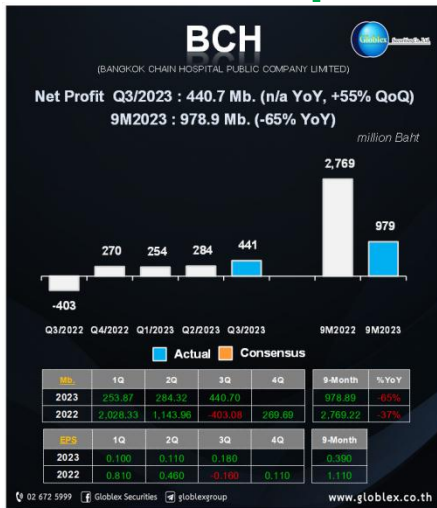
BCH

Globlex Securities Co.,Ltd.

(BANGKOK CHAIN HOSPITAL PUBLIC COMPANY LIMITED)

Net Profit Q3/2023 : 440.7 Mb. (n/a YoY, +55% QoQ)

9M2023 : 978.9 Mb. (-65% YoY)

million Baht

-403
270
254
284
441
2,769
979

Q3/2022 Q4/2022 Q1/2023 Q2/2023 Q3/2023 9M2022 9M2023

Actual Consensus

| Mb. | 1Q | 2Q | 3Q | 4Q |
|---|---|---|---|---|
| 2023 | 253.87 | 284.32 | 440.70 | |
| 2022 | 2,028.33 | 1,143.96 | -403.08 | 269.69 |

| 9-Month | %YoY |
|---|---|
| 978.89 | -65% |
| 2,769.22 | -37% |

| EPS | 1Q | 2Q | 3Q | 4Q |
|---|---|---|---|---|
| 2023 | 0.100 | 0.110 | 0.180 | |
| 2022 | 0.810 | 0.460 | -0.160 | 0.110 |

| 9-Month |
|---|
| 0.390 |
| 1.110 |

02 672 5999 Globlex Securities globlexgroup www.globlex.co.th